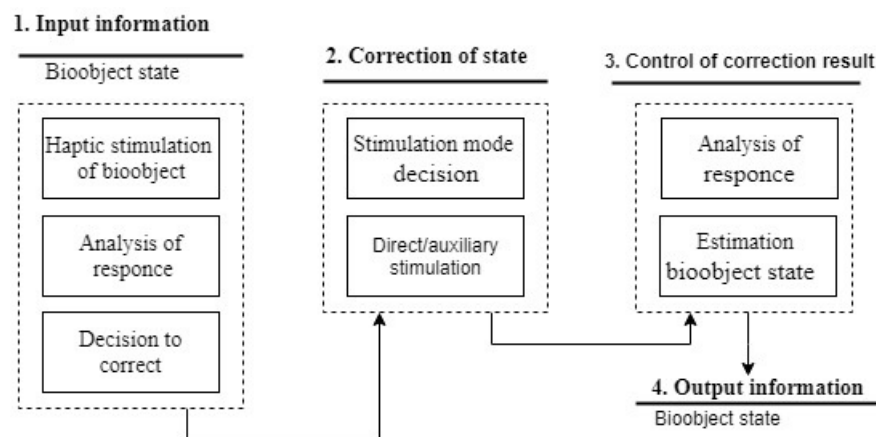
1. Input information

Bioobject state

Haptic stimulation of bioobject

Analysis of responce

Decision to correct

2. Correction of state

Stimulation mode decision

Direct/auxiliary stimulation

3. Control of correction result

Analysis of responce

Estimation bioobject state

4. Output information

Bioobject state